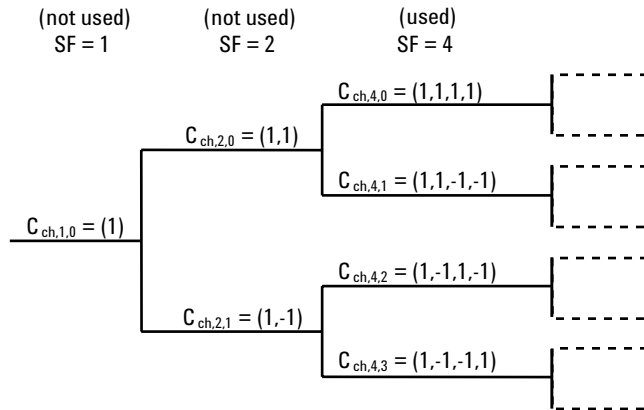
(not used)
SF = 1

(not used)
SF = 2

(used)
SF = 4

$C_{ch,1,0} = (1)$

$C_{ch,2,0} = (1,1)$

$C_{ch,2,1} = (1,-1)$

$C_{ch,4,0} = (1,1,1,1)$

$C_{ch,4,1} = (1,1,-1,-1)$

$C_{ch,4,2} = (1,-1,1,-1)$

$C_{ch,4,3} = (1,-1,-1,1)$